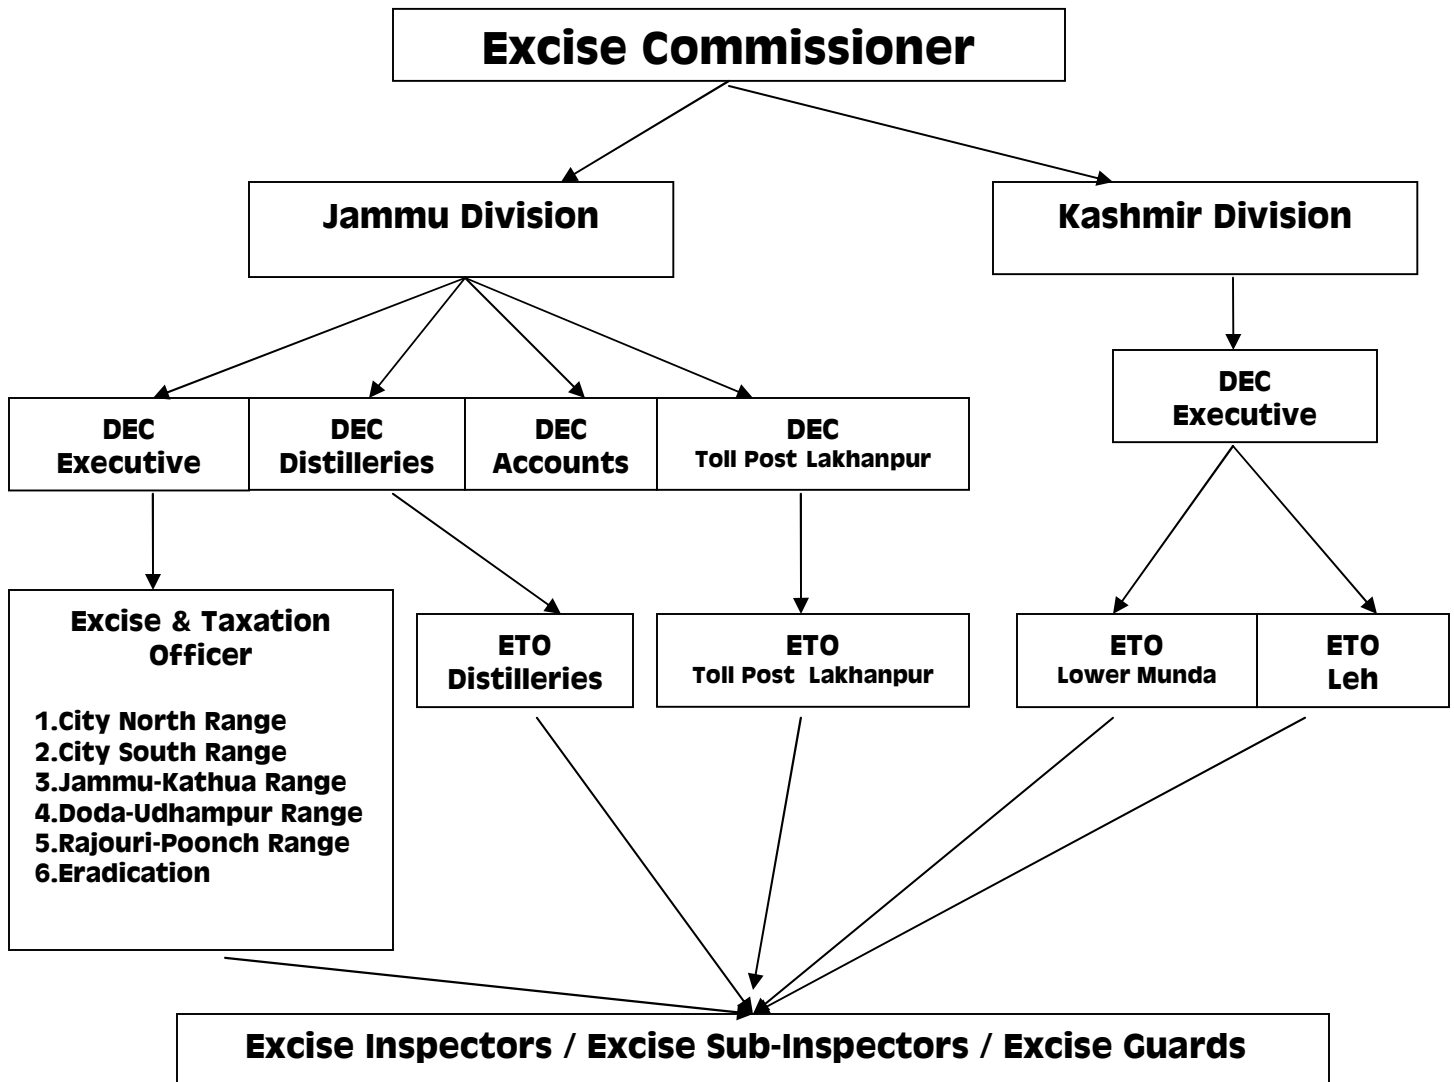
Excise Commissioner

Jammu Division

Kashmir Division

DEC
Executive

DEC
Distilleries

DEC
Accounts

DEC
Toll Post Lakhanpur

DEC
Executive

Excise & Taxation Officer

1.City North Range
2.City South Range
3.Jammu-Kathua Range
4.Doda-Udhampur Range
5.Rajouri-Poonch Range
6.Eradication

ETO
Distilleries

ETO
Toll Post Lakhanpur

ETO
Lower Munda

ETO
Leh

Excise Inspectors / Excise Sub-Inspectors / Excise Guards